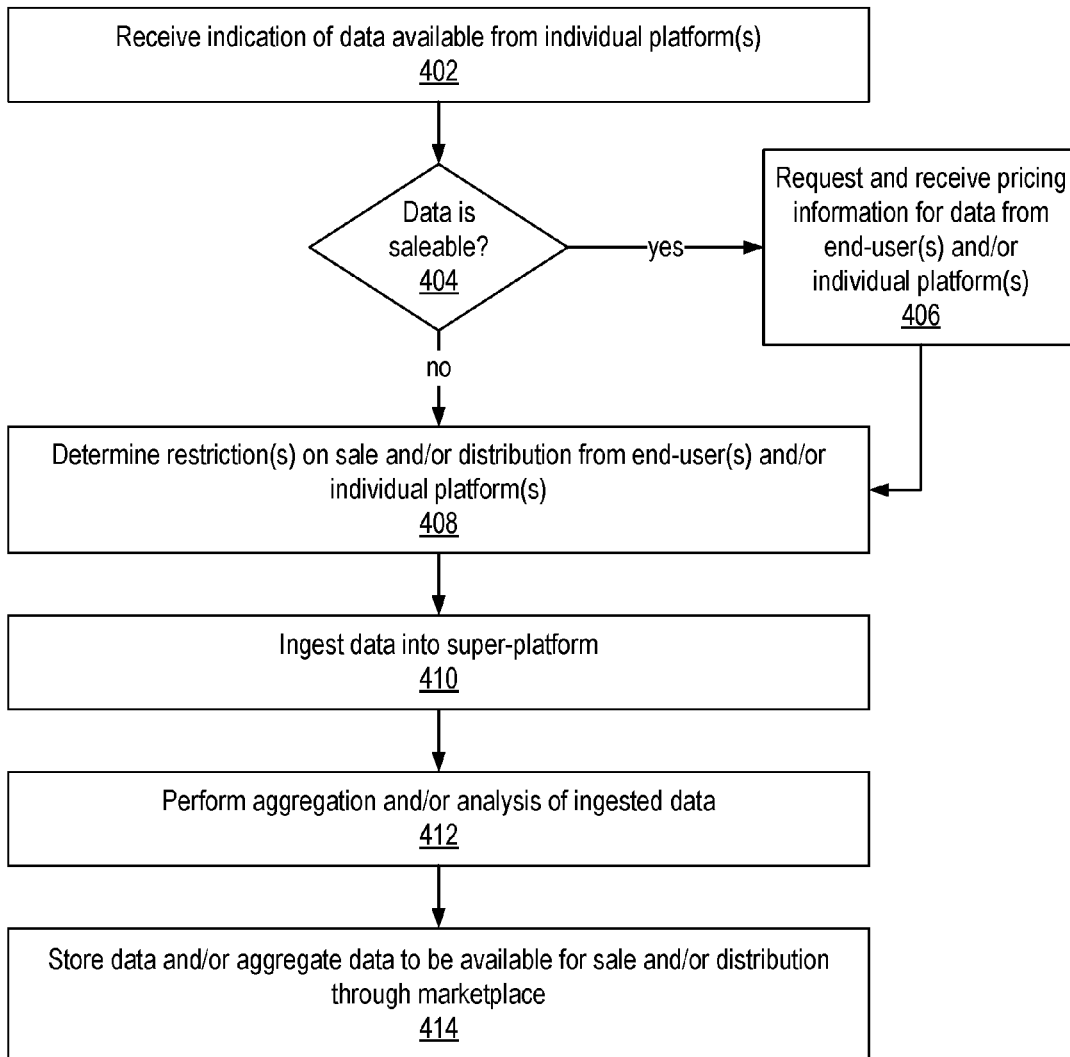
Receive indication of data available from individual platform(s)
402

Data is saleable?
404

yes

Request and receive pricing information for data from end-user(s) and/or individual platform(s)
406

no

Determine restriction(s) on sale and/or distribution from end-user(s) and/or individual platform(s)
408

Ingest data into super-platform
410

Perform aggregation and/or analysis of ingested data
412

Store data and/or aggregate data to be available for sale and/or distribution through marketplace
414